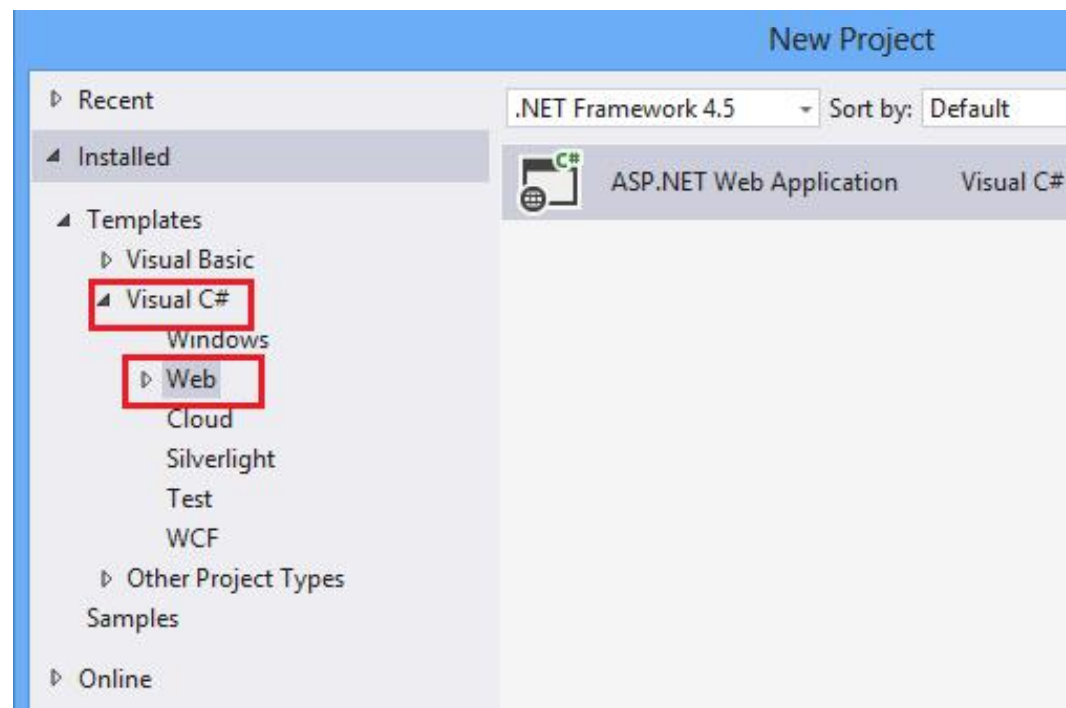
New Project

▷ Recent

◢ Installed

◢ Templates
▷ Visual Basic
◢ Visual C#
Windows
▷ Web
Cloud
Silverlight
Test
WCF
▷ Other Project Types
Samples

▷ Online

.NET Framework 4.5 Sort by: Default

C#

ASP.NET Web Application Visual C#